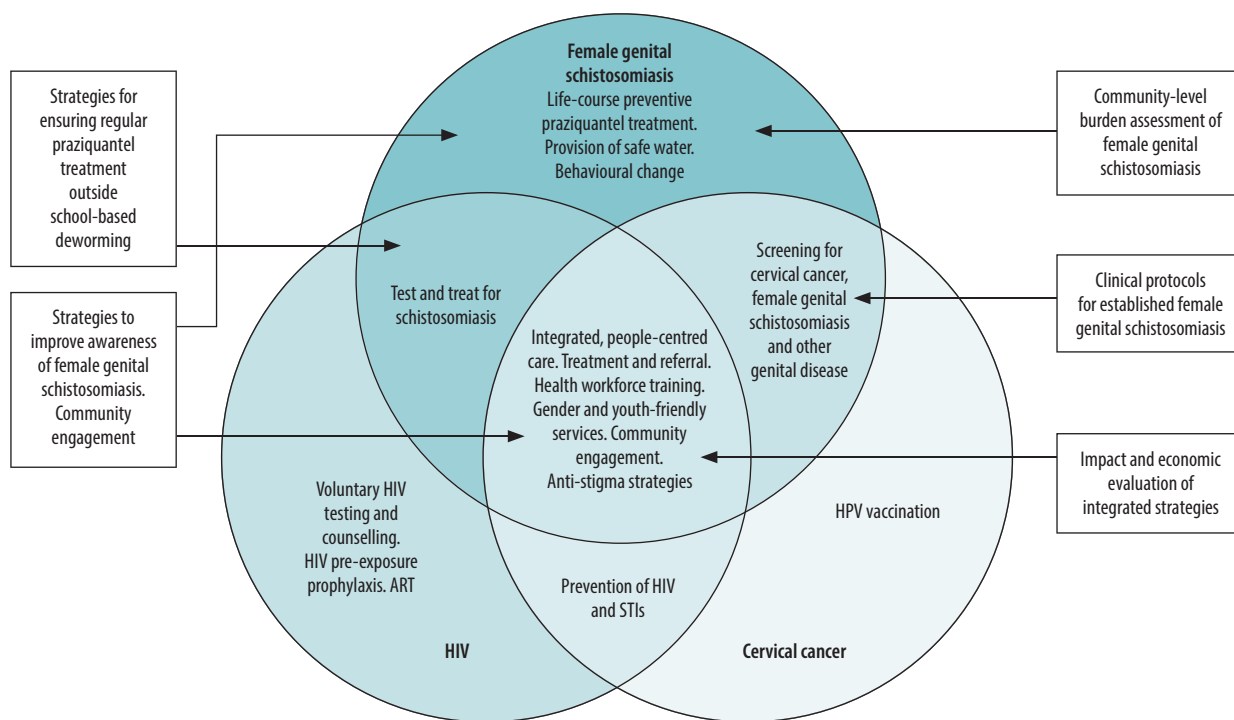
Strategies for ensuring regular praziquantel treatment outside school-based deworming

Strategies to improve awareness of female genital schistosomiasis. Community engagement

Female genital schistosomiasis
Life-course preventive praziquantel treatment. Provision of safe water. Behavioural change

Community-level burden assessment of female genital schistosomiasis

Test and treat for schistosomiasis

Screening for cervical cancer, female genital schistosomiasis and other genital disease

Clinical protocols for established female genital schistosomiasis

Integrated, people-centred care. Treatment and referral. Health workforce training. Gender and youth-friendly services. Community engagement. Anti-stigma strategies

Impact and economic evaluation of integrated strategies

Voluntary HIV testing and counselling. HIV pre-exposure prophylaxis. ART

HPV vaccination

Prevention of HIV and STIs

HIV

Cervical cancer